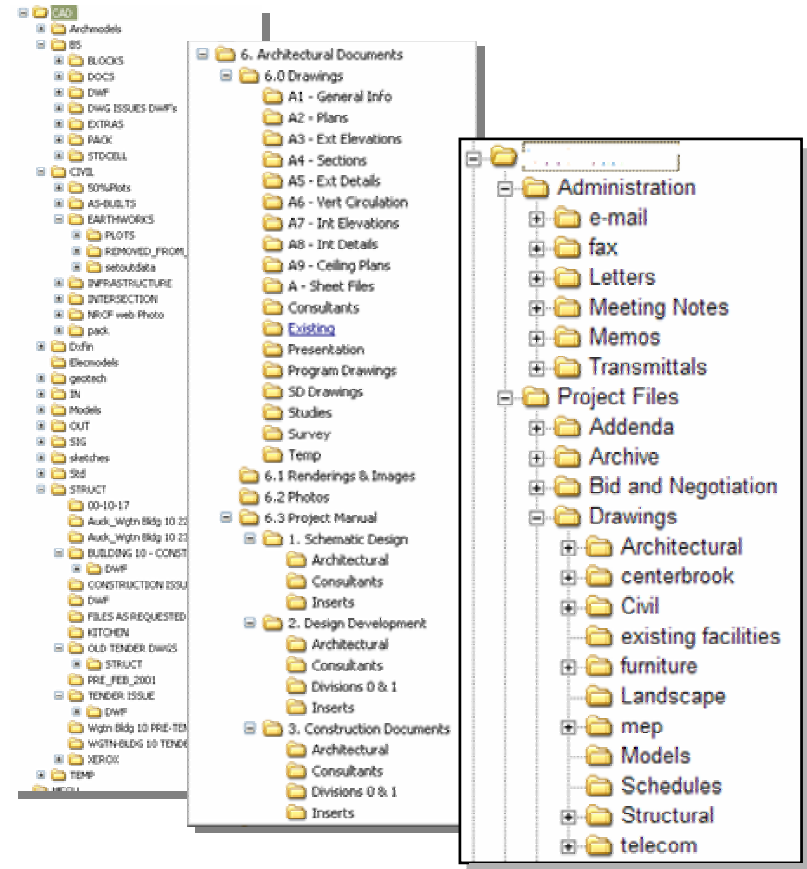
CAD
Archmodels
BS
BLOCKS
DOCS
DWF
DWG ISSUES DWF's
EXTRAS
PACK
STDCELL
CIVIL
50%Plots
AS-BUILTS
EARTHWORKS
PLOTS
REMOVED_FROM_
setoutdata
INFRASTRUCTURE
INTERSECTION
NRCP web Photo
pack
Dxfin
Elecmodels
geotech
IN
Models
OUT
SIG
sketches
Std
STRUCT
00-10-17
Auck_Wgtn Bldg 10 2
Auck_Wgtn Bldg 10 2
BUILDING 10 - CONST
DWF
CONSTRUCTION ISSU
DWF
FILES AS REQUESTED
KITCHEN
OLD TENDER DWGS
STRUCT
PRE_FEB_2001
TENDER ISSUE
DWF
Wgtn Bldg 10 PRE-TEN
WGTN-BLDG 10 TENDE
XEROX
TEMP
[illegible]

6. Architectural Documents
6.0 Drawings
A1 - General Info
A2 - Plans
A3 - Ext Elevations
A4 - Sections
A5 - Ext Details
A6 - Vert Circulation
A7 - Int Elevations
A8 - Int Details
A9 - Ceiling Plans
A - Sheet Files
Consultants
Existing
Presentation
Program Drawings
SD Drawings
Studies
Survey
Temp
6.1 Renderings & Images
6.2 Photos
6.3 Project Manual
1. Schematic Design
Architectural
Consultants
Inserts
2. Design Development
Architectural
Consultants
Divisions 0 & 1
Inserts
3. Construction Documents
Architectural
Consultants
Divisions 0 & 1
Inserts

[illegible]
Administration
e-mail
fax
Letters
Meeting Notes
Memos
Transmittals
Project Files
Addenda
Archive
Bid and Negotiation
Drawings
Architectural
centerbrook
Civil
existing facilities
furniture
Landscape
mep
Models
Schedules
Structural
telecom